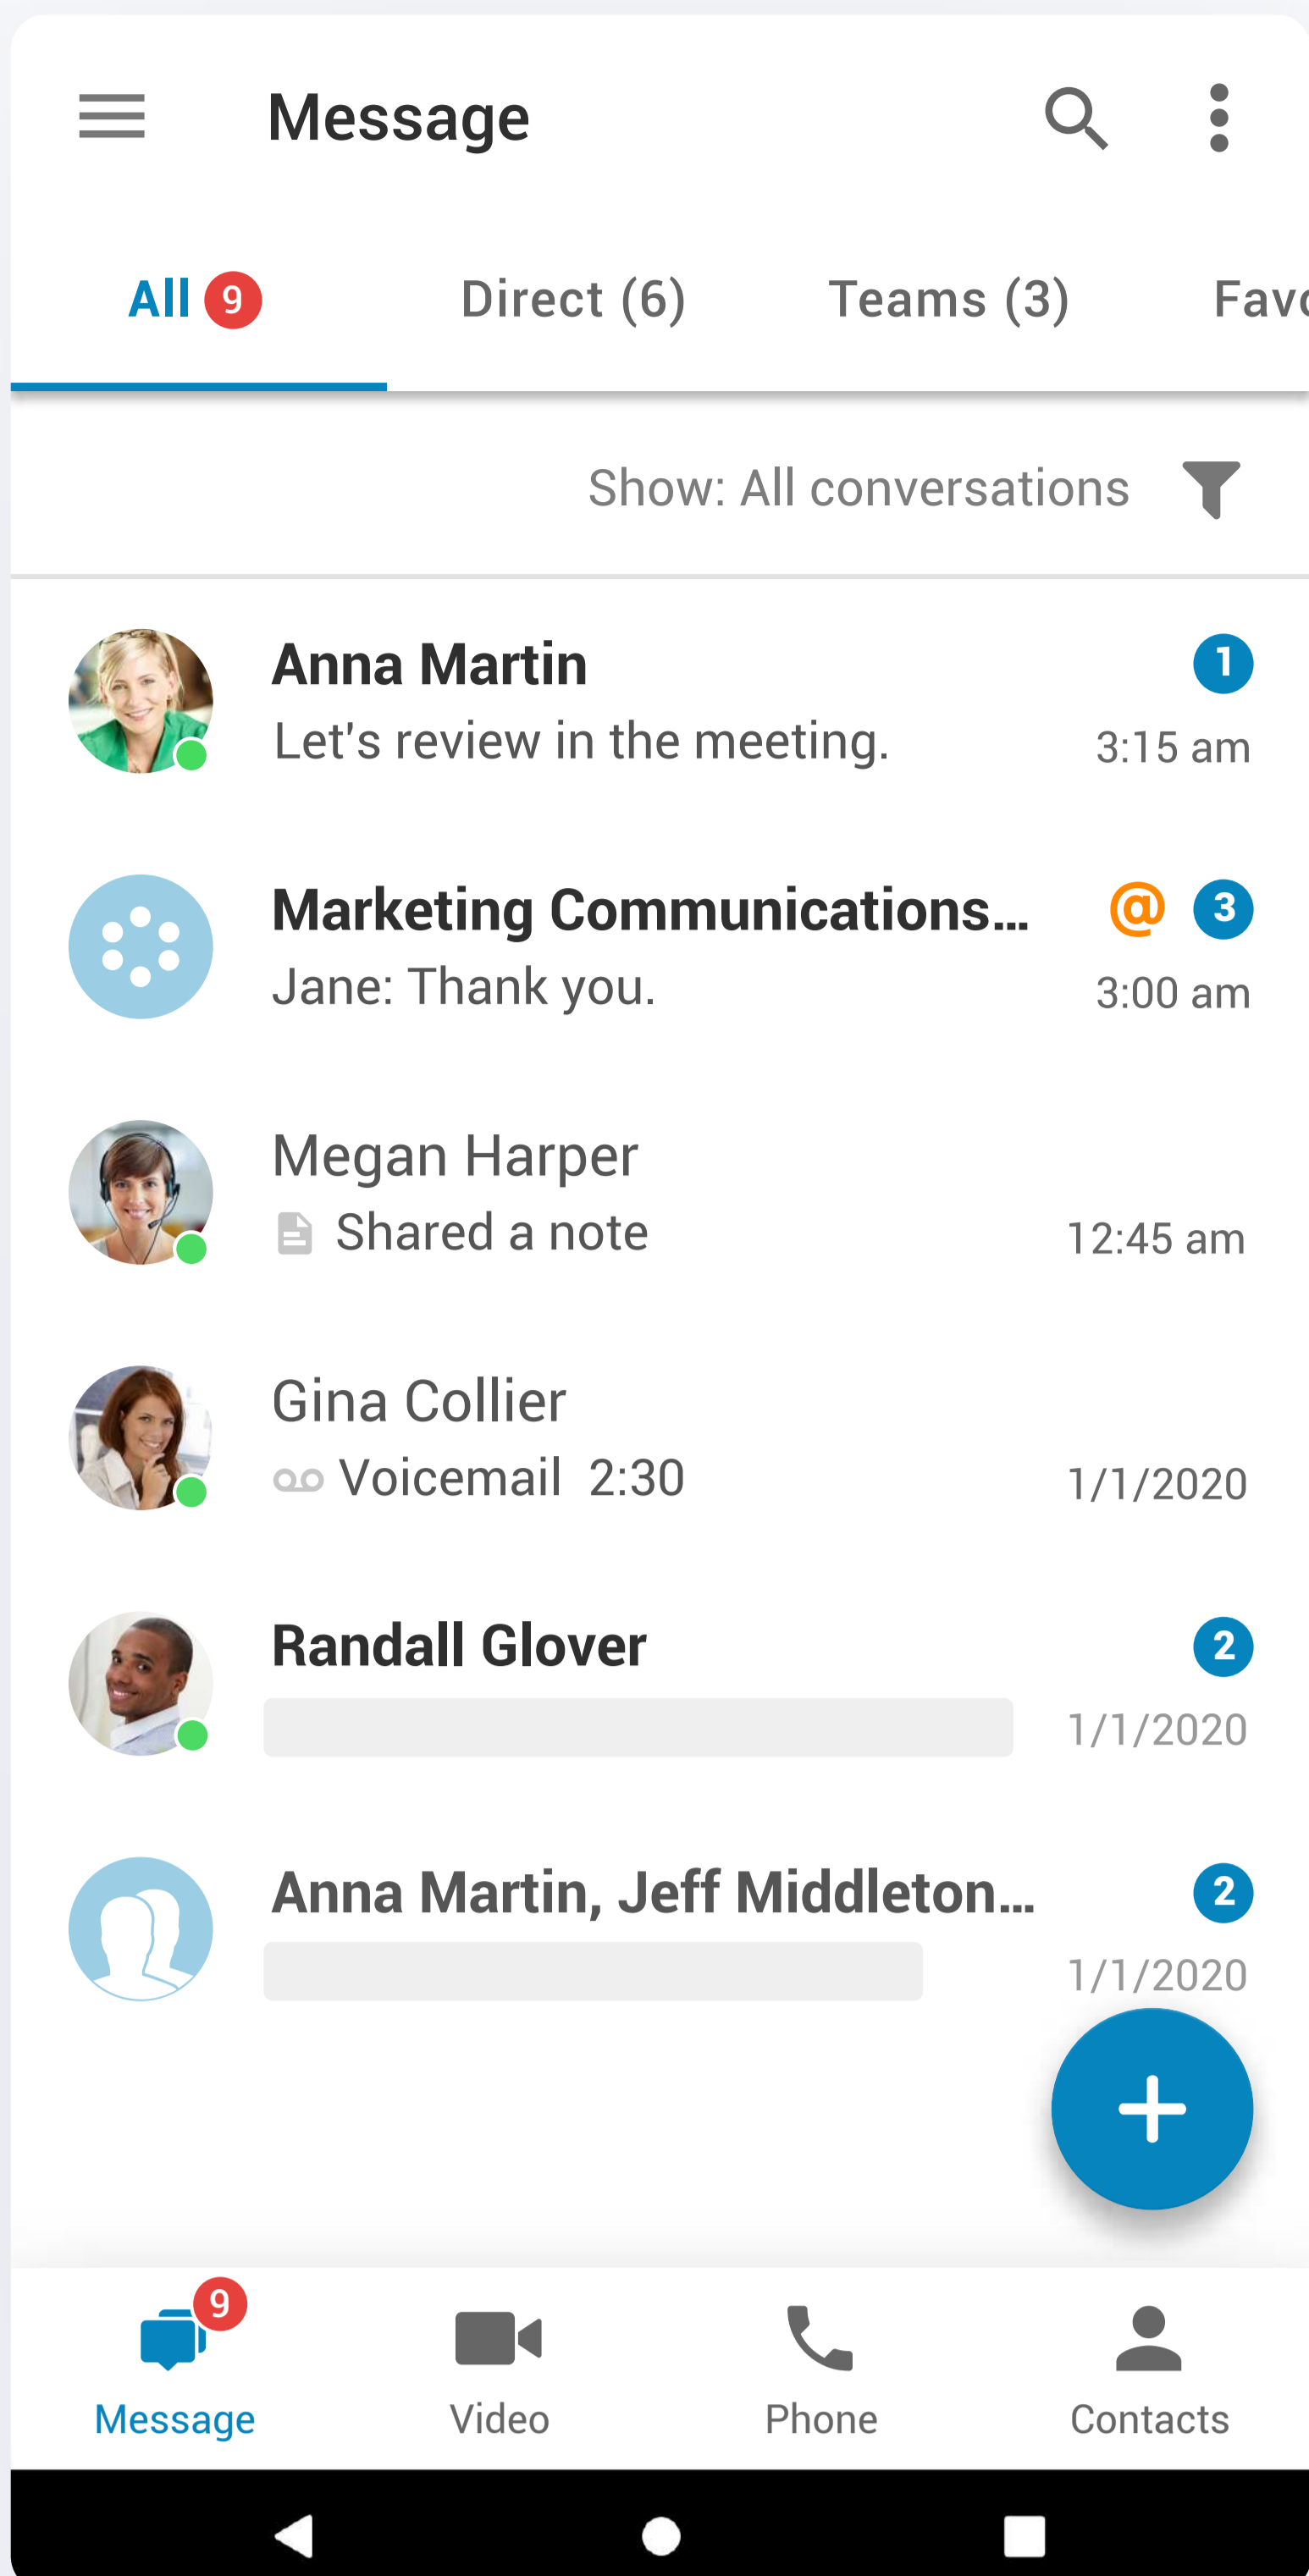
Message

All 9
Direct (6)
Teams (3)
Fav

Show: All conversations

Anna Martin
Let's review in the meeting.
1
3:15 am

Marketing Communications...
Jane: Thank you.
@ 3
3:00 am

Megan Harper
Shared a note
12:45 am

Gina Collier
Voicemail 2:30
1/1/2020

Randall Glover
2
1/1/2020

Anna Martin, Jeff Middleton...
2
1/1/2020

+

9
Message
Video
Phone
Contacts